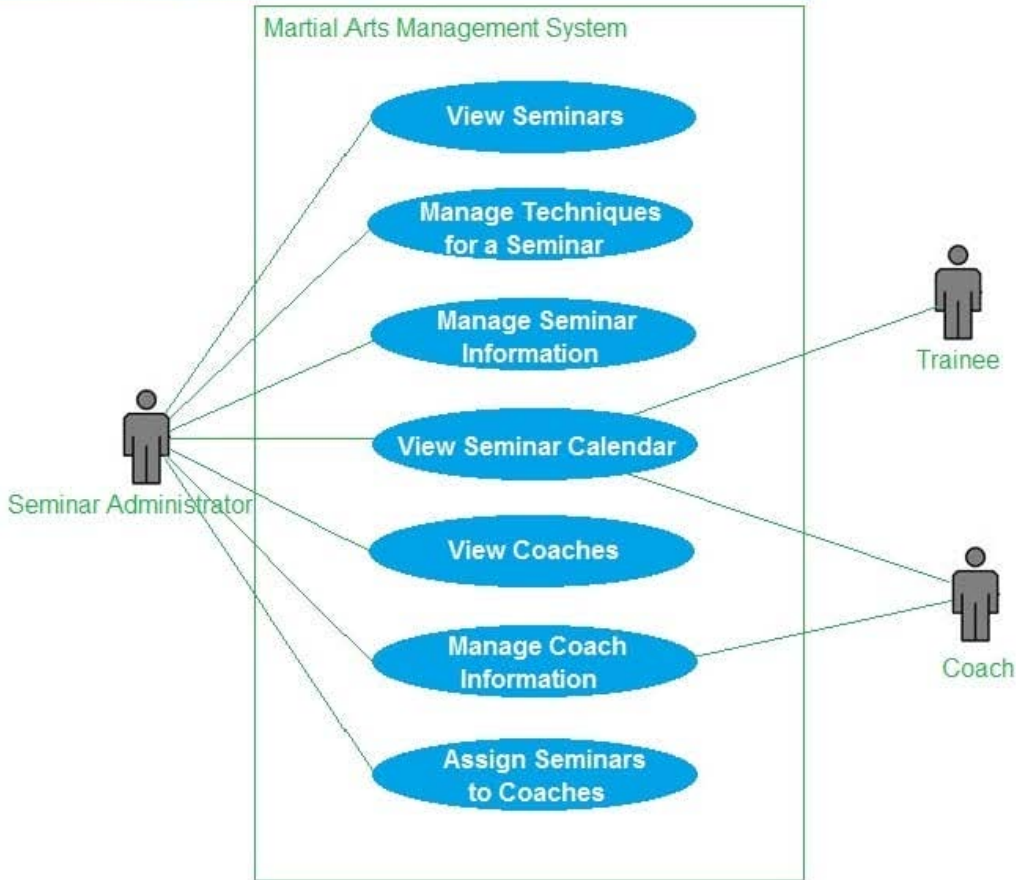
Martial Arts Management System

View Seminars

Manage Techniques for a Seminar

Manage Seminar Information

View Seminar Calendar

View Coaches

Manage Coach Information

Assign Seminars to Coaches

Seminar Administrator

Trainee

Coach